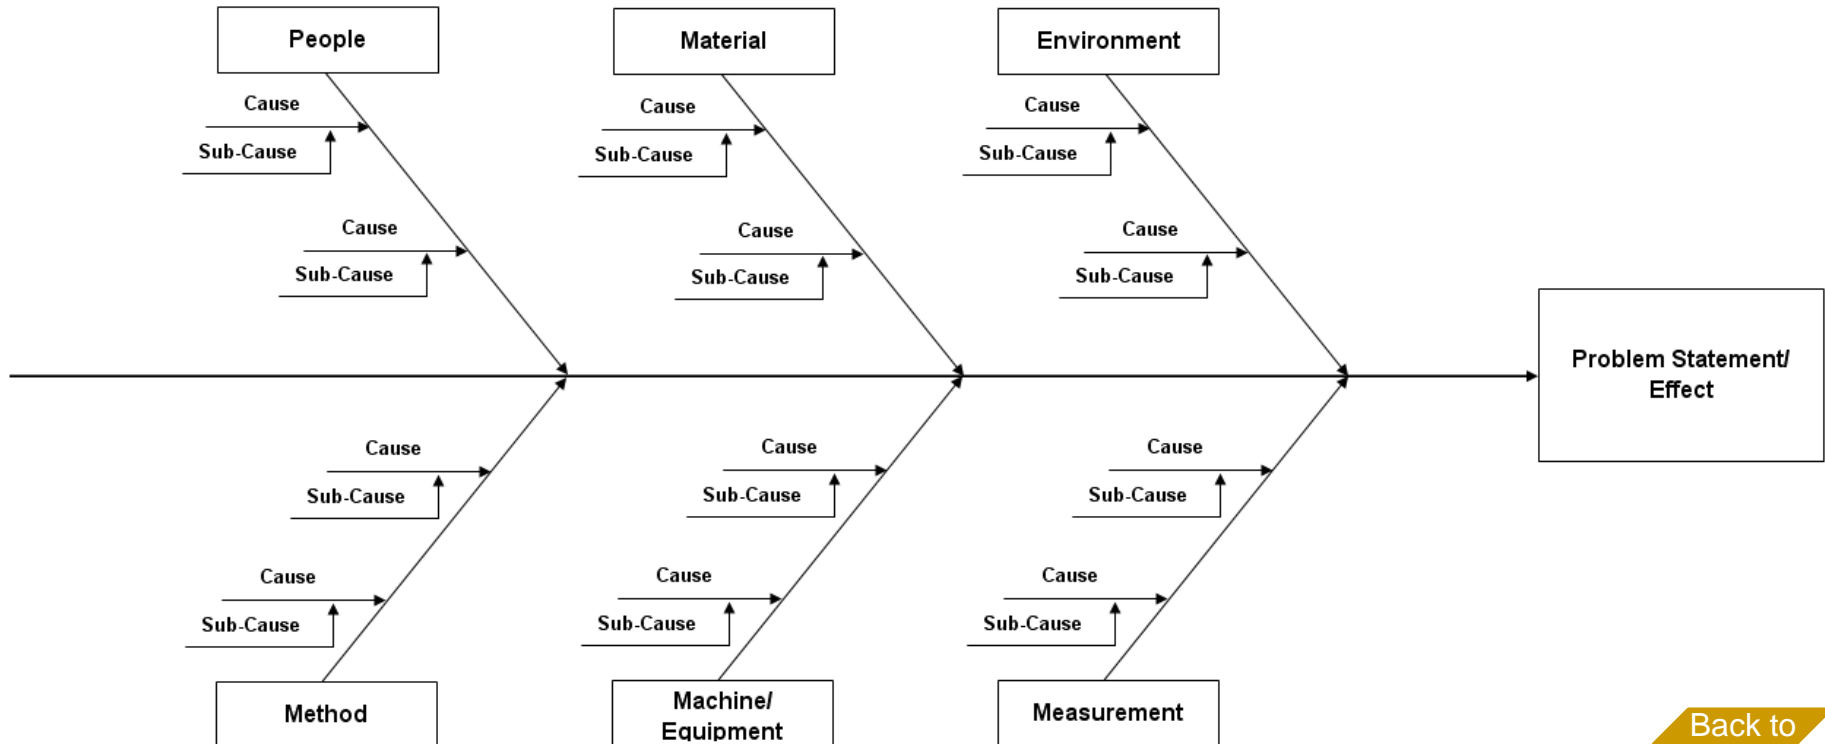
People

Cause

Sub-Cause

Cause

Sub-Cause

Material

Cause

Sub-Cause

Cause

Sub-Cause

Environment

Cause

Sub-Cause

Cause

Sub-Cause

Problem Statement/ Effect

Cause

Sub-Cause

Cause

Sub-Cause

Method

Cause

Sub-Cause

Cause

Sub-Cause

Machine/ Equipment

Cause

Sub-Cause

Cause

Sub-Cause

Measurement

Back to